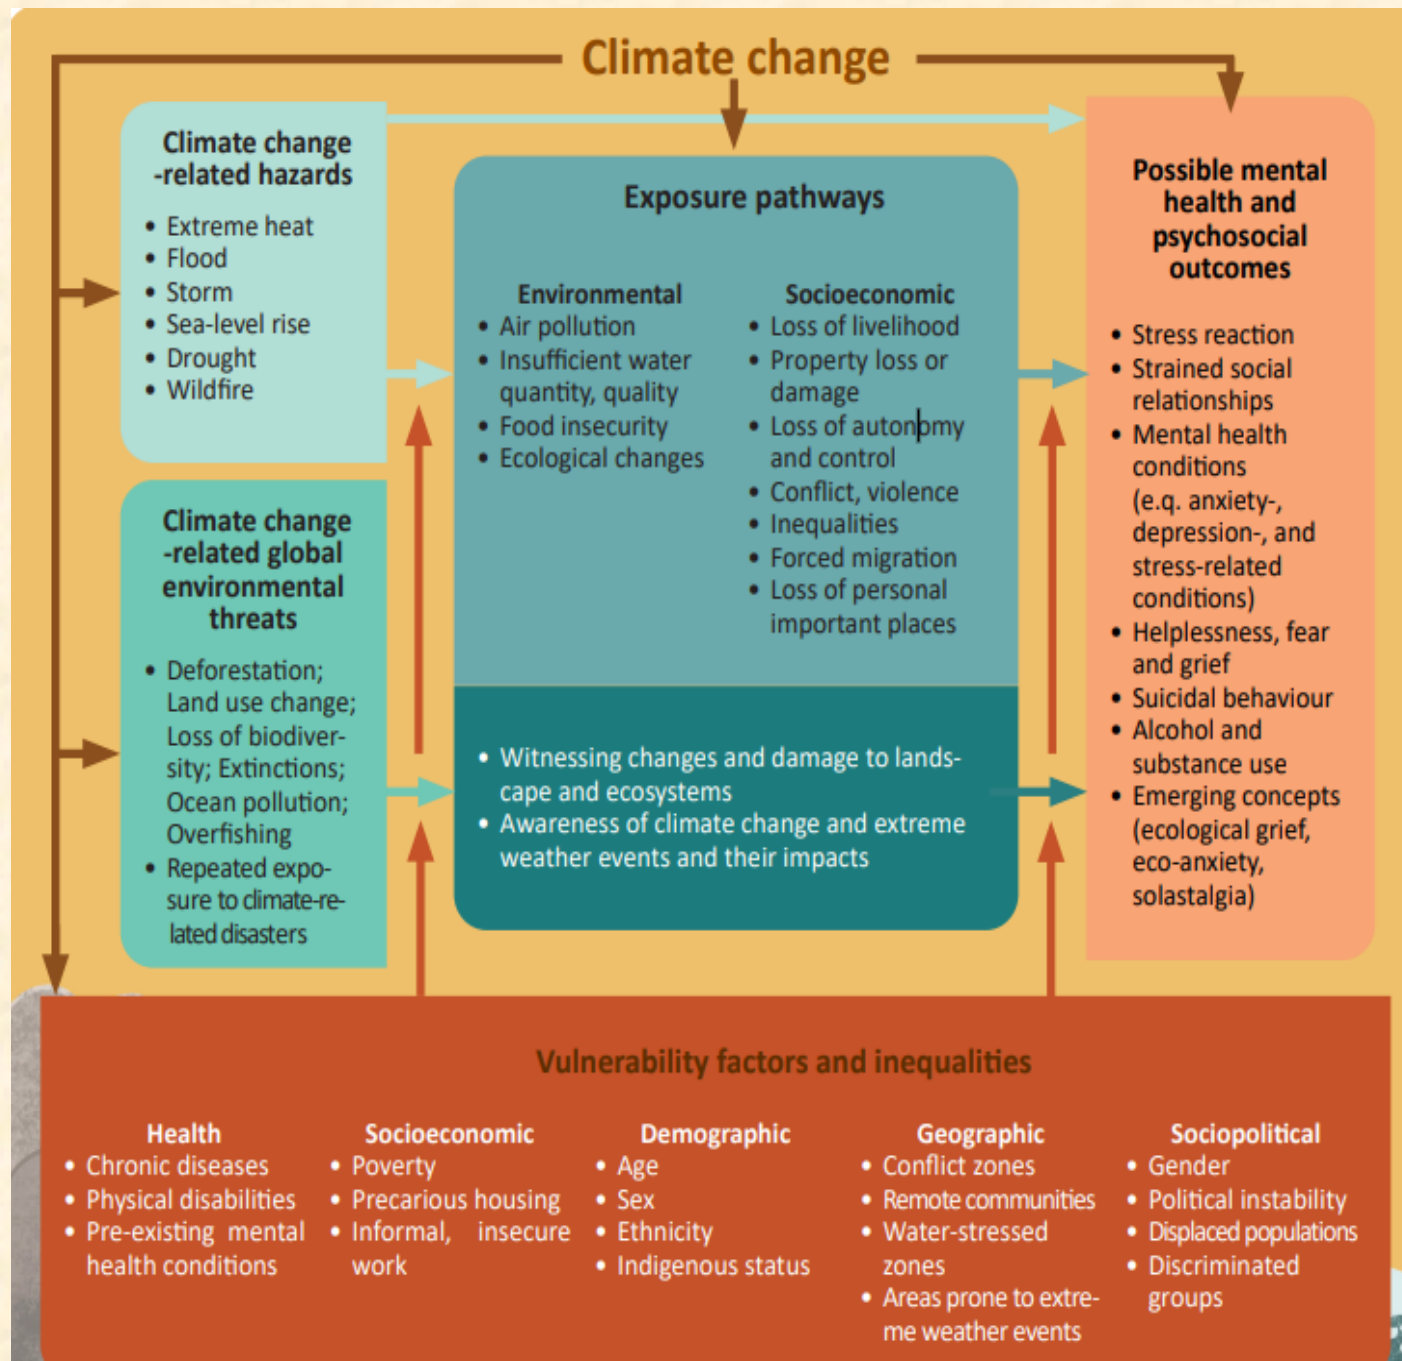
Climate change

Climate change -related hazards
• Extreme heat
• Flood
• Storm
• Sea-level rise
• Drought
• Wildfire

Climate change -related global environmental threats
• Deforestation; Land use change; Loss of biodiversity; Extinctions; Ocean pollution; Overfishing
• Repeated exposure to climate-related disasters

Exposure pathways

Environmental
• Air pollution
• Insufficient water quantity, quality
• Food insecurity
• Ecological changes

Socioeconomic
• Loss of livelihood
• Property loss or damage
• Loss of autonomy and control
• Conflict, violence
• Inequalities
• Forced migration
• Loss of personal important places

• Witnessing changes and damage to landscape and ecosystems
• Awareness of climate change and extreme weather events and their impacts

Possible mental health and psychosocial outcomes
• Stress reaction
• Strained social relationships
• Mental health conditions (e.q. anxiety-, depression-, and stress-related conditions)
• Helplessness, fear and grief
• Suicidal behaviour
• Alcohol and substance use
• Emerging concepts (ecological grief, eco-anxiety, solastalgia)

Vulnerability factors and inequalities

Health
• Chronic diseases
• Physical disabilities
• Pre-existing mental health conditions

Socioeconomic
• Poverty
• Precarious housing
• Informal, insecure work

Demographic
• Age
• Sex
• Ethnicity
• Indigenous status

Geographic
• Conflict zones
• Remote communities
• Water-stressed zones
• Areas prone to extreme weather events

Sociopolitical
• Gender
• Political instability
• Displaced populations
• Discriminated groups